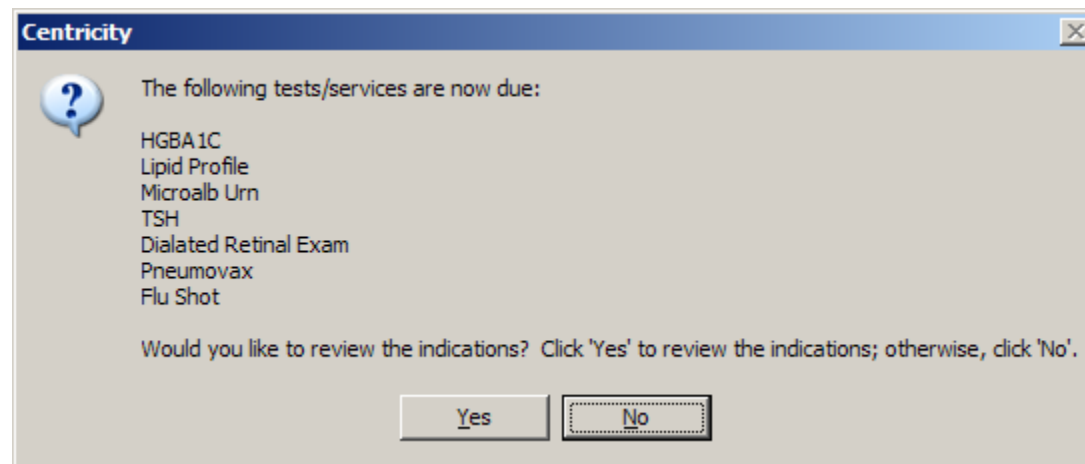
Centricity

The following tests/services are now due:

HGBA1C
Lipid Profile
Microalb Urn
TSH
Dialated Retinal Exam
Pneumovax
Flu Shot

Would you like to review the indications? Click 'Yes' to review the indications; otherwise, click 'No'.

Yes No